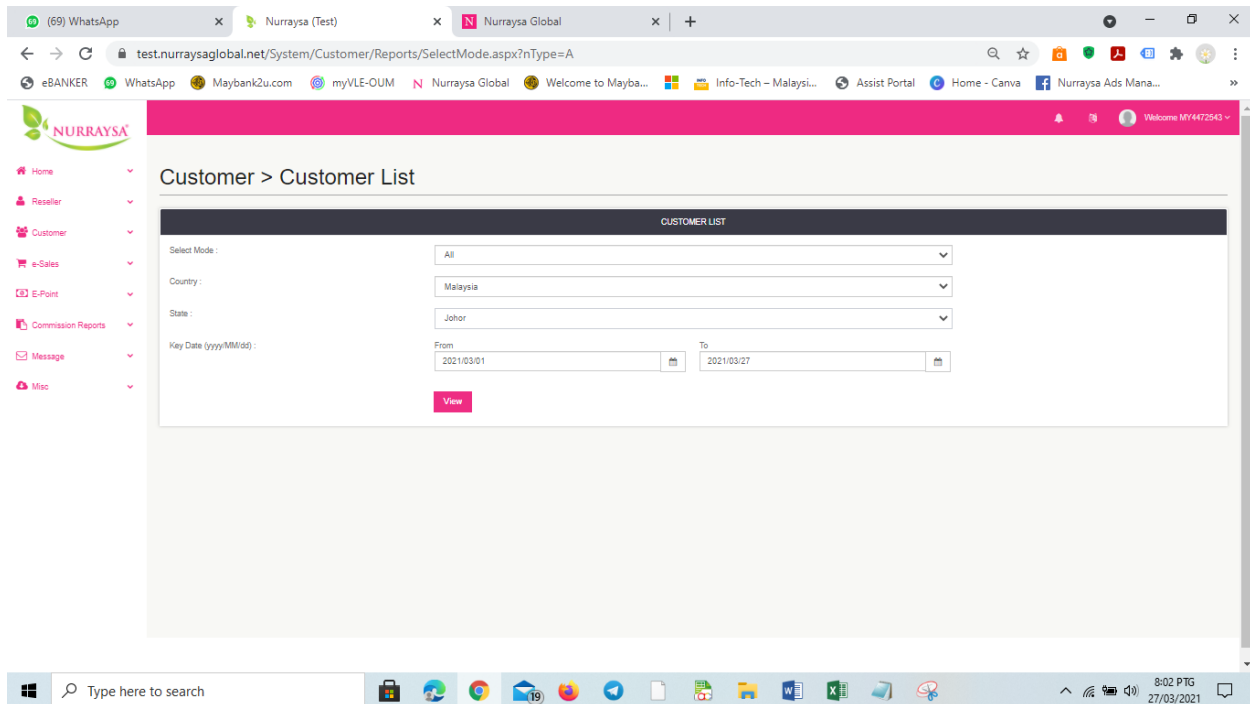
(69) WhatsApp
Nurraysa (Test)
Nurraysa Global
test.nurraysaglobal.net/System/Customer/Reports/SelectMode.aspx?nType=A
eBANKER WhatsApp Maybank2u.com myVLE-OUM Nurraysa Global Welcome to Mayba... Info-Tech – Malaysi... Assist Portal Home - Canva Nurraysa Ads Mana...

NURRAYSA
Welcome MY4472543

Home
Reseller
Customer
e-Sales
E-Point
Commission Reports
Message
Misc

Customer > Customer List

CUSTOMER LIST

Select Mode : All
Country : Malaysia
State : Johor
Key Date (yyyy/MM/dd) : From 2021/03/01 To 2021/03/27

View

Type here to search
8:02 PTG
27/03/2021